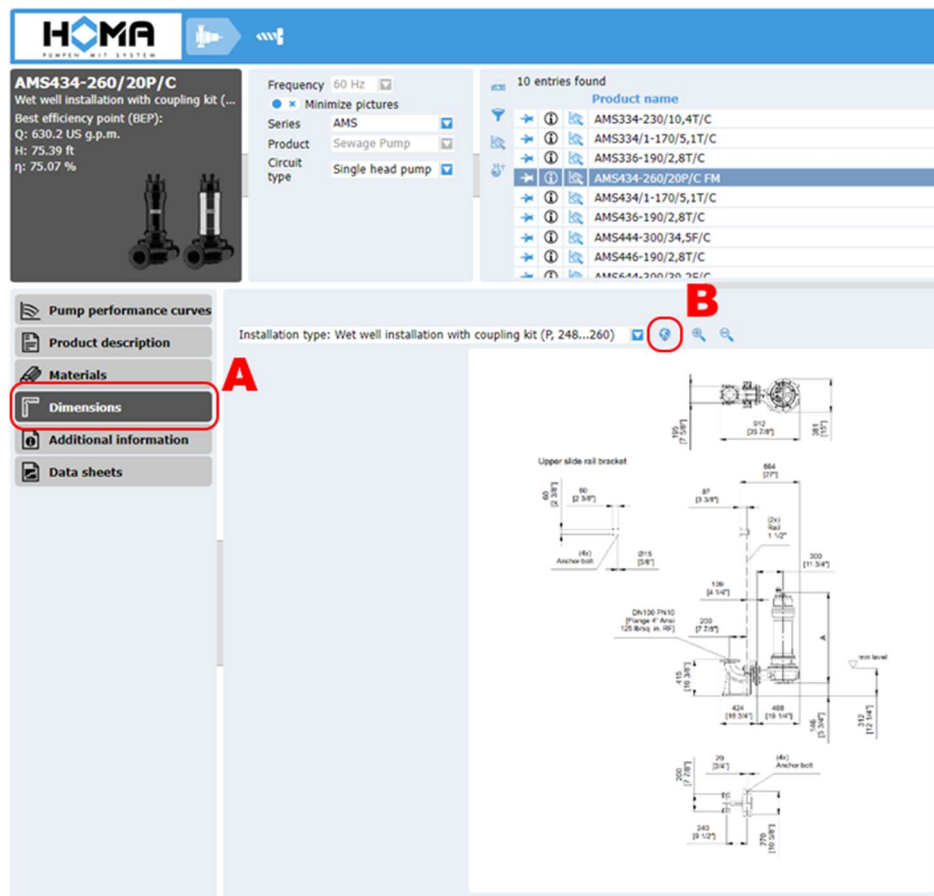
HOMA
PUMPEN MIT SYSTEM

AMS434-260/20P/C
Wet well installation with coupling kit (...
Best efficiency point (BEP):
Q: 630.2 US g.p.m.
H: 75.39 ft
η: 75.07 %

Frequency 60 Hz
Minimize pictures
Series AMS
Product Sewage Pump
Circuit type Single head pump

10 entries found
Product name
AMS334-230/10,4T/C
AMS334/1-170/5,1T/C
AMS336-190/2,8T/C
AMS434-260/20P/C FM
AMS434/1-170/5,1T/C
AMS436-190/2,8T/C
AMS444-300/34,5F/C
AMS446-190/2,8T/C
AMS644-300/20 2F/C

Pump performance curves
Product description
Materials
Dimensions
Additional information
Data sheets

A
B

Installation type: Wet well installation with coupling kit (P, 248...260)

912
[35 7/8"]
190
[7 1/2"]
281
[11"]
Upper slide rail bracket
684
[27"]
60
[2 3/8"]
60
[2 3/8"]
87
[3 3/8"]
(2x)
Rail
1 1/2"
(4x)
Anchor bolt
Ø15
[5/8"]
300
[11 3/4"]
109
[4 1/4"]
DN100 PN10
[Flange 4" Ansi 125 lb/sq. in. RF]
200
[7 7/8"]
A
min level
415
[16 3/8"]
424
[16 3/4"]
488
[19 1/4"]
146
[5 3/4"]
312
[12 1/4"]
20
[3/4"]
(4x)
Anchor bolt
200
[7 7/8"]
240
[9 1/2"]
270
[10 5/8"]